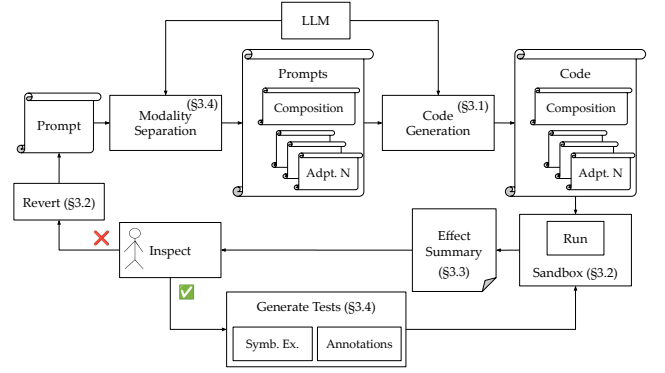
LLM

Prompt

(§3.4)
Modality Separation

Prompts
Composition
Adpt. N

(§3.1)
Code Generation

Code
Composition
Adpt. N

Revert (§3.2)

❌

Inspect

Effect Summary (§3.3)

Run
Sandbox (§3.2)

✅

Generate Tests (§3.4)
Symb. Ex.
Annotations